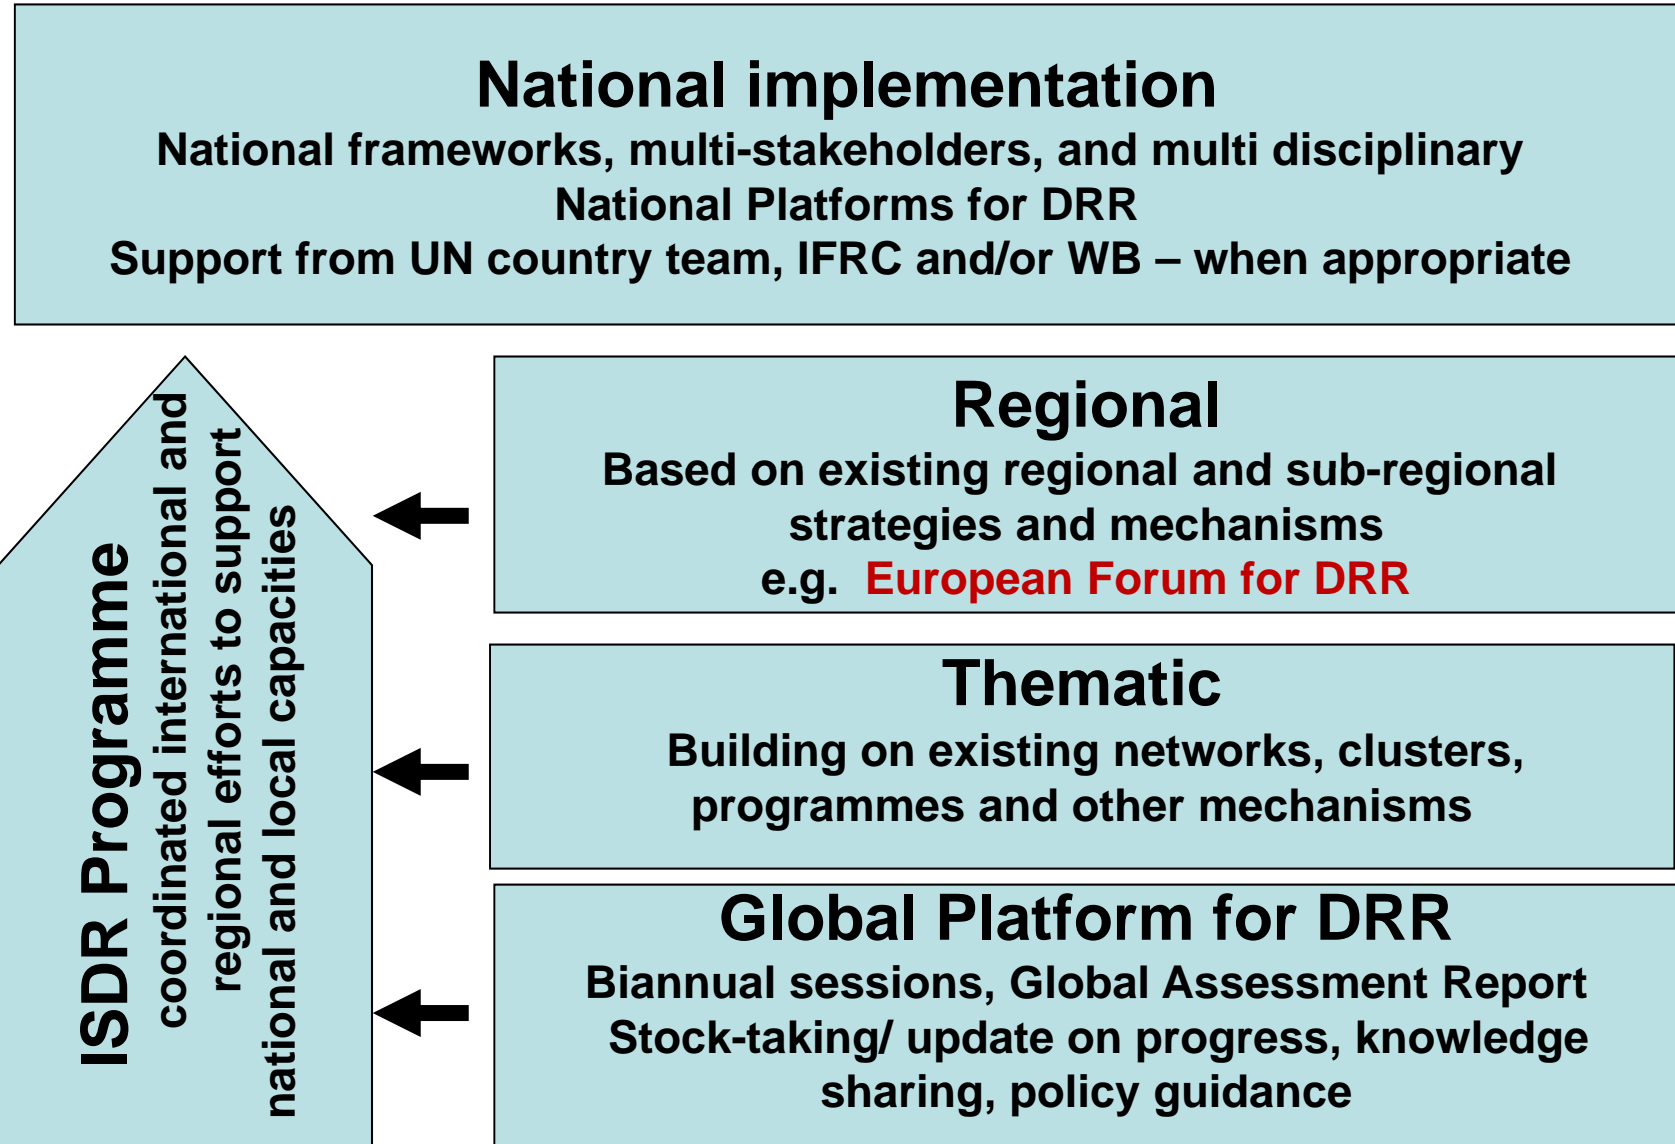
National implementation
National frameworks, multi-stakeholders, and multi disciplinary
National Platforms for DRR
Support from UN country team, IFRC and/or WB – when appropriate

ISDR Programme
coordinated international and regional efforts to support national and local capacities

Regional
Based on existing regional and sub-regional strategies and mechanisms
e.g. European Forum for DRR

Thematic
Building on existing networks, clusters, programmes and other mechanisms

Global Platform for DRR
Biannual sessions, Global Assessment Report
Stock-taking/ update on progress, knowledge sharing, policy guidance